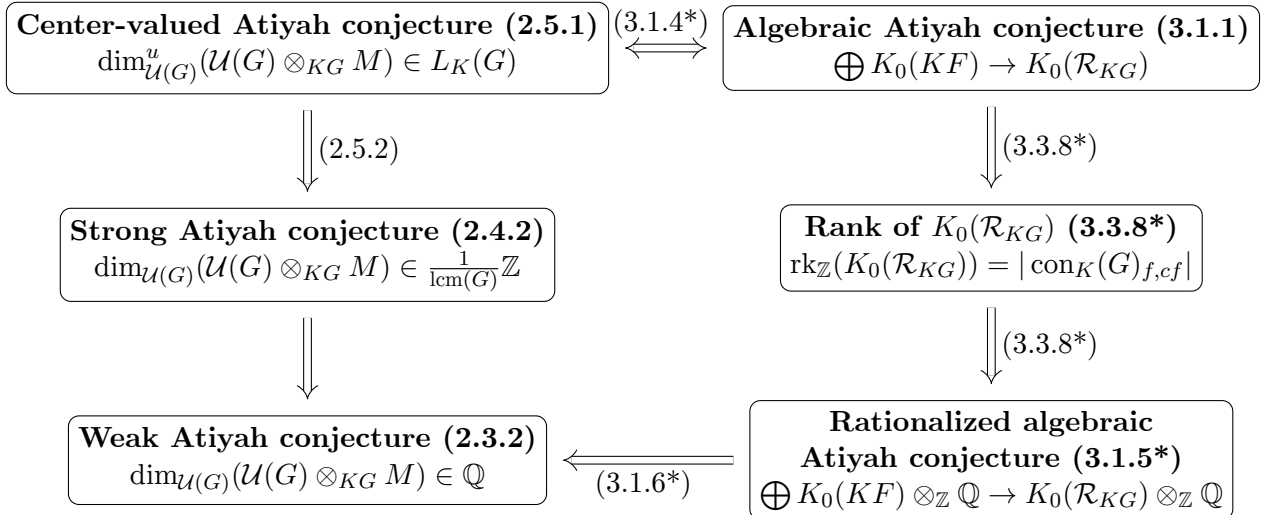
**Center-valued Atiyah conjecture (2.5.1)**
$\dim^u_{\mathcal{U}(G)}(\mathcal{U}(G) \otimes_{KG} M) \in L_K(G)$

(3.1.4*)

**Algebraic Atiyah conjecture (3.1.1)**
$\bigoplus K_0(KF) \to K_0(\mathcal{R}_{KG})$

(2.5.2)

(3.3.8*)

**Strong Atiyah conjecture (2.4.2)**
$\dim_{\mathcal{U}(G)}(\mathcal{U}(G) \otimes_{KG} M) \in \frac{1}{\operatorname{lcm}(G)}\mathbb{Z}$

**Rank of $K_0(\mathcal{R}_{KG})$ (3.3.8*)**
$\operatorname{rk}_{\mathbb{Z}}(K_0(\mathcal{R}_{KG})) = |\operatorname{con}_K(G)_{f,cf}|$

(3.3.8*)

**Weak Atiyah conjecture (2.3.2)**
$\dim_{\mathcal{U}(G)}(\mathcal{U}(G) \otimes_{KG} M) \in \mathbb{Q}$

(3.1.6*)

**Rationalized algebraic Atiyah conjecture (3.1.5*)**
$\bigoplus K_0(KF) \otimes_{\mathbb{Z}} \mathbb{Q} \to K_0(\mathcal{R}_{KG}) \otimes_{\mathbb{Z}} \mathbb{Q}$